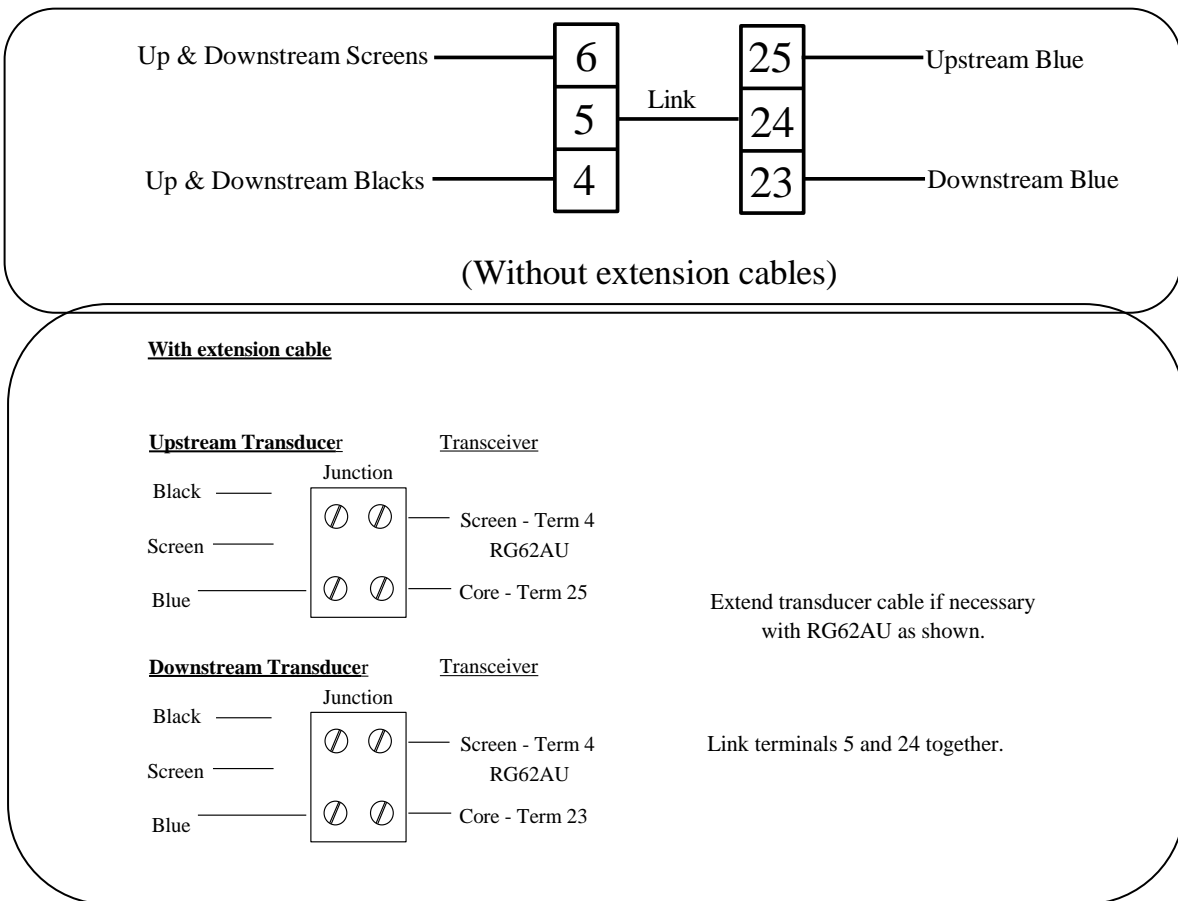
Up & Downstream Screens
6
5
4
Link
25
24
23
Upstream Blue
Up & Downstream Blacks
Downstream Blue

(Without extension cables)

With extension cable

Upstream Transducer

Transceiver

Junction

Black

Screen

Blue

Screen - Term 4

RG62AU

Core - Term 25

Extend transducer cable if necessary with RG62AU as shown.

Downstream Transducer

Transceiver

Junction

Black

Screen

Blue

Screen - Term 4

RG62AU

Core - Term 23

Link terminals 5 and 24 together.